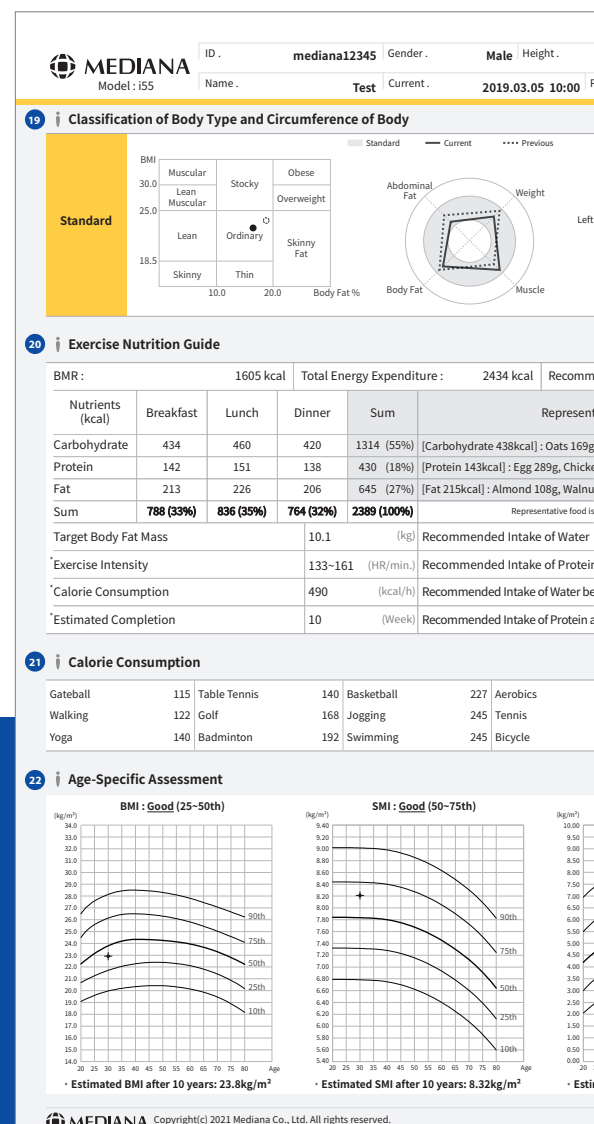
MEDIANA
Model : i55

| ID . | mediana12345 | Gender . | Male | Height . |
|---|---|---|---|---|
| Name . | Test | Current . | 2019.03.05 10:00 | F |

19 Classification of Body Type and Circumference of Body

Standard

BMI
30.0
25.0
18.5

| Muscular | Stocky | Obese |
|---|---|---|
| Lean Muscular | | Overweight |
| Lean | Ordinary | Skinny Fat |
| Skinny | Thin | |

10.0 20.0 Body Fat %

Standard Current Previous

Abdominal Fat
Weight
Body Fat
Muscle
Left

20 Exercise Nutrition Guide

| BMR : | 1605 kcal | Total Energy Expenditure : | 2434 kcal | Recomm |
|---|---|---|---|---|

| Nutrients (kcal) | Breakfast | Lunch | Dinner | Sum | Represent |
|---|---|---|---|---|---|
| Carbohydrate | 434 | 460 | 420 | 1314 (55%) | [Carbohydrate 438kcal] : Oats 169g |
| Protein | 142 | 151 | 138 | 430 (18%) | [Protein 143kcal] : Egg 289g, Chicke |
| Fat | 213 | 226 | 206 | 645 (27%) | [Fat 215kcal] : Almond 108g, Walnu |
| Sum | 788 (33%) | 836 (35%) | 764 (32%) | 2389 (100%) | Representative food is |

| Target Body Fat Mass | 10.1 | (kg) | Recommended Intake of Water |
|---|---|---|---|
| *Exercise Intensity | 133~161 | (HR/min.) | Recommended Intake of Protein |
| *Calorie Consumption | 490 | (kcal/h) | Recommended Intake of Water be |
| *Estimated Completion | 10 | (Week) | Recommended Intake of Protein a |

21 Calorie Consumption

| Gateball | 115 | Table Tennis | 140 | Basketball | 227 | Aerobics |
|---|---|---|---|---|---|---|
| Walking | 122 | Golf | 168 | Jogging | 245 | Tennis |
| Yoga | 140 | Badminton | 192 | Swimming | 245 | Bicycle |

22 Age-Specific Assessment

BMI : Good (25~50th)
(kg/m²)
34.0 33.0 32.0 31.0 30.0 29.0 28.0 27.0 26.0 25.0 24.0 23.0 22.0 21.0 20.0 19.0 18.0 17.0 16.0 15.0 14.0
90th 75th 50th 25th 10th
20 25 30 35 40 45 50 55 60 65 70 75 80 Age
• Estimated BMI after 10 years: 23.8kg/m²

SMI : Good (50~75th)
(kg/m²)
9.40 9.20 9.00 8.80 8.60 8.40 8.20 8.00 7.80 7.60 7.40 7.20 7.00 6.80 6.60 6.40 6.20 6.00 5.80 5.60 5.40
90th 75th 50th 25th 10th
20 25 30 35 40 45 50 55 60 65 70 75 80 Age
• Estimated SMI after 10 years: 8.32kg/m²

(kg/m²)
10.00 9.50 9.00 8.50 8.00 7.50 7.00 6.50 6.00 5.50 5.00 4.50 4.00 3.50 3.00 2.50 2.00 1.50 1.00 0.50 0.00
• Esti

MEDIANA Copyright(c) 2021 Mediana Co., Ltd. All rights reserved.